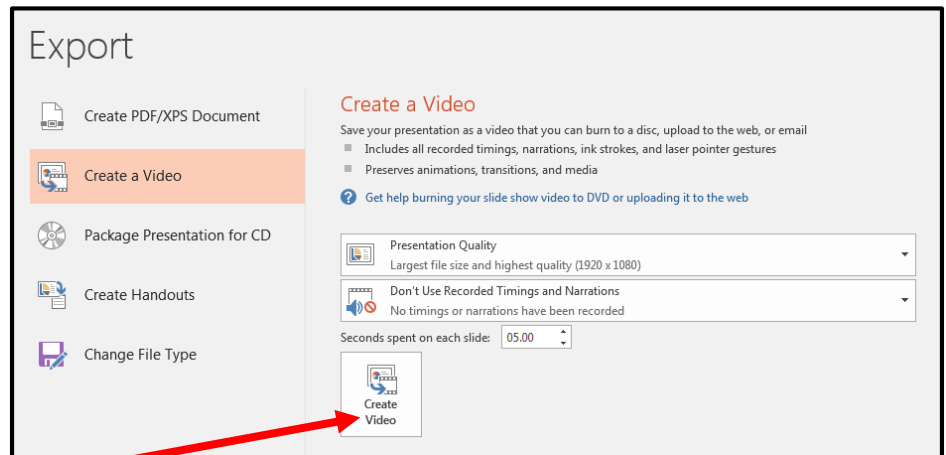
Export

Create PDF/XPS Document

Create a Video

Package Presentation for CD

Create Handouts

Change File Type

Create a Video

Save your presentation as a video that you can burn to a disc, upload to the web, or email

Includes all recorded timings, narrations, ink strokes, and laser pointer gestures

Preserves animations, transitions, and media

Get help burning your slide show video to DVD or uploading it to the web

Presentation Quality
Largest file size and highest quality (1920 x 1080)

Don't Use Recorded Timings and Narrations
No timings or narrations have been recorded

Seconds spent on each slide: 05.00

Create Video